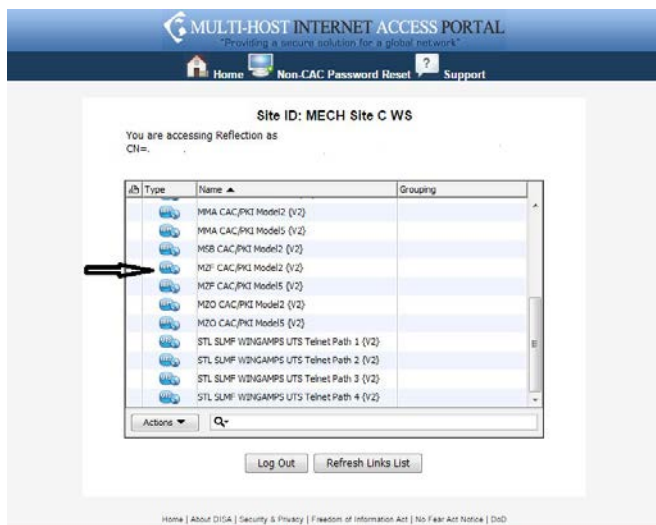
MULTI-HOST INTERNET ACCESS PORTAL
"Providing a secure solution for a global network"

Home Non-CAC Password Reset Support

Site ID: MECH Site C WS

You are accessing Reflection as
CN=.

| Type | Name ▲ | Grouping |
|---|---|---|
| | MMA CAC/PKI Model2 (V2) | |
| | MMA CAC/PKI Model5 (V2) | |
| | MSB CAC/PKI Model2 (V2) | |
| | MZF CAC/PKI Model2 (V2) | |
| | MZF CAC/PKI Model5 (V2) | |
| | MZO CAC/PKI Model2 (V2) | |
| | MZO CAC/PKI Model5 (V2) | |
| | STL SLMF WINGAMPS UTS Telnet Path 1 (V2) | |
| | STL SLMF WINGAMPS UTS Telnet Path 2 (V2) | |
| | STL SLMF WINGAMPS UTS Telnet Path 3 (V2) | |
| | STL SLMF WINGAMPS UTS Telnet Path 4 (V2) | |

Actions ▼

Log Out Refresh Links List

Home | About DISA | Security & Privacy | Freedom of Information Act | No Fear Act Notice | DoD